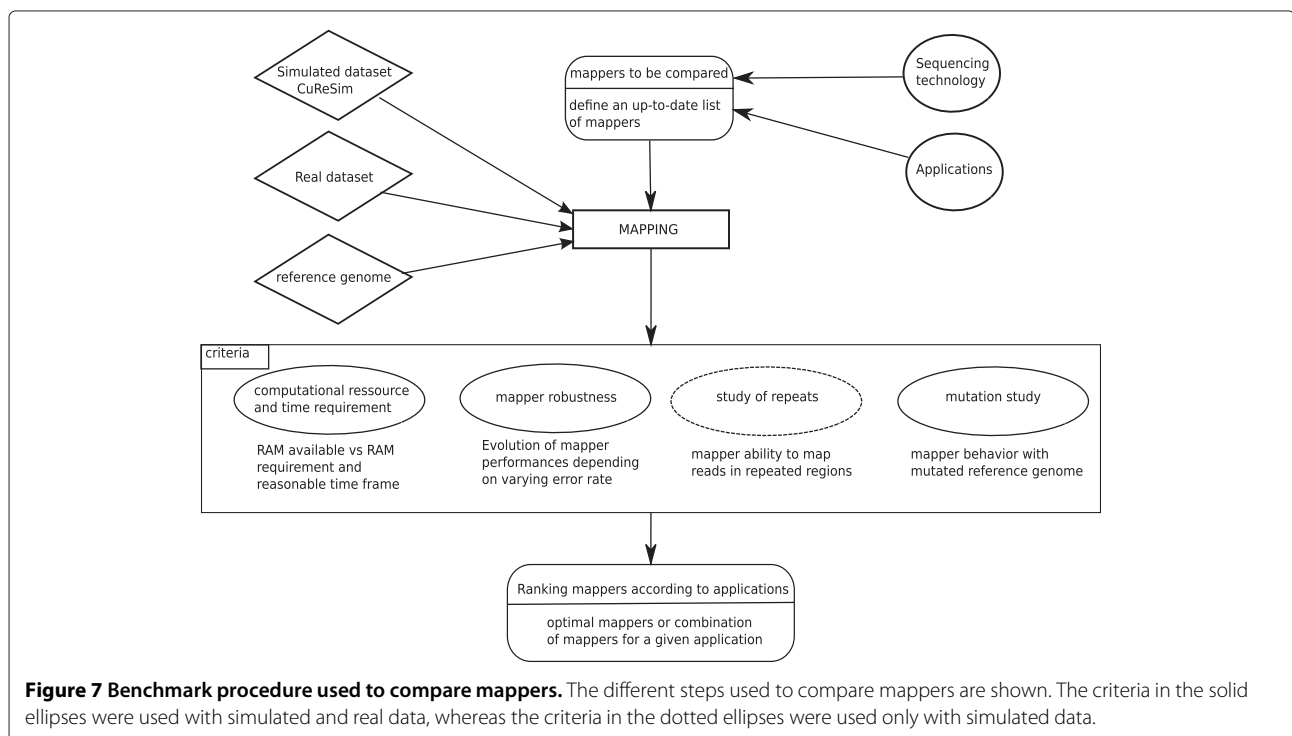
Simulated dataset CuReSim

mappers to be compared

define an up-to-date list of mappers

Sequencing technology

Applications

Real dataset

MAPPING

reference genome

criteria

computational ressource and time requirement

RAM available vs RAM requirement and reasonable time frame

mapper robustness

Evolution of mapper performances depending on varying error rate

study of repeats

mapper ability to map reads in repeated regions

mutation study

mapper behavior with mutated reference genome

Ranking mappers according to applications

optimal mappers or combination of mappers for a given application

**Figure 7 Benchmark procedure used to compare mappers.** The different steps used to compare mappers are shown. The criteria in the solid ellipses were used with simulated and real data, whereas the criteria in the dotted ellipses were used only with simulated data.